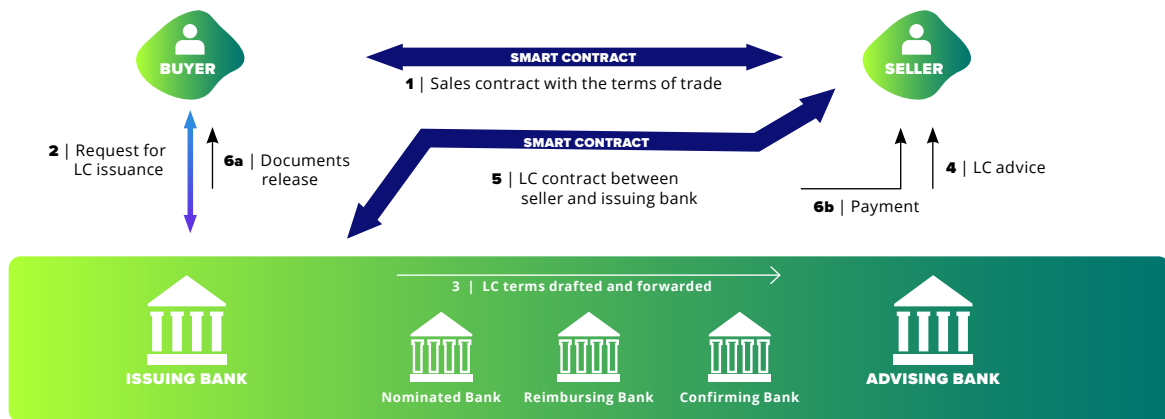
BUYER

SMART CONTRACT

1 | Sales contract with the terms of trade

SELLER

2 | Request for LC issuance

6a | Documents release

SMART CONTRACT

5 | LC contract between seller and issuing bank

6b | Payment

4 | LC advice

3 | LC terms drafted and forwarded

ISSUING BANK

Nominated Bank

Reimbursing Bank

Confirming Bank

ADVISING BANK